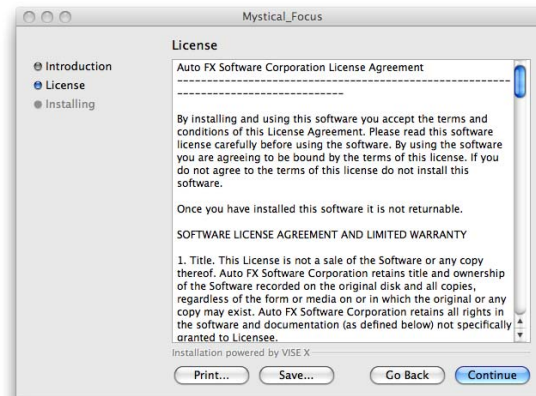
Mystical_Focus

License

Introduction
License
Installing

Auto FX Software Corporation License Agreement
------------------------------------------------------------------------
----------------------------

By installing and using this software you accept the terms and conditions of this License Agreement. Please read this software license carefully before using the software. By using the software you are agreeing to be bound by the terms of this license. If you do not agree to the terms of this license do not install this software.

Once you have installed this software it is not returnable.

SOFTWARE LICENSE AGREEMENT AND LIMITED WARRANTY

1. Title. This License is not a sale of the Software or any copy thereof. Auto FX Software Corporation retains title and ownership of the Software recorded on the original disk and all copies, regardless of the form or media on or in which the original or any copy may exist. Auto FX Software Corporation retains all rights in the software and documentation (as defined below) not specifically granted to Licensee.

Installation powered by VISE X

Print... Save... Go Back Continue